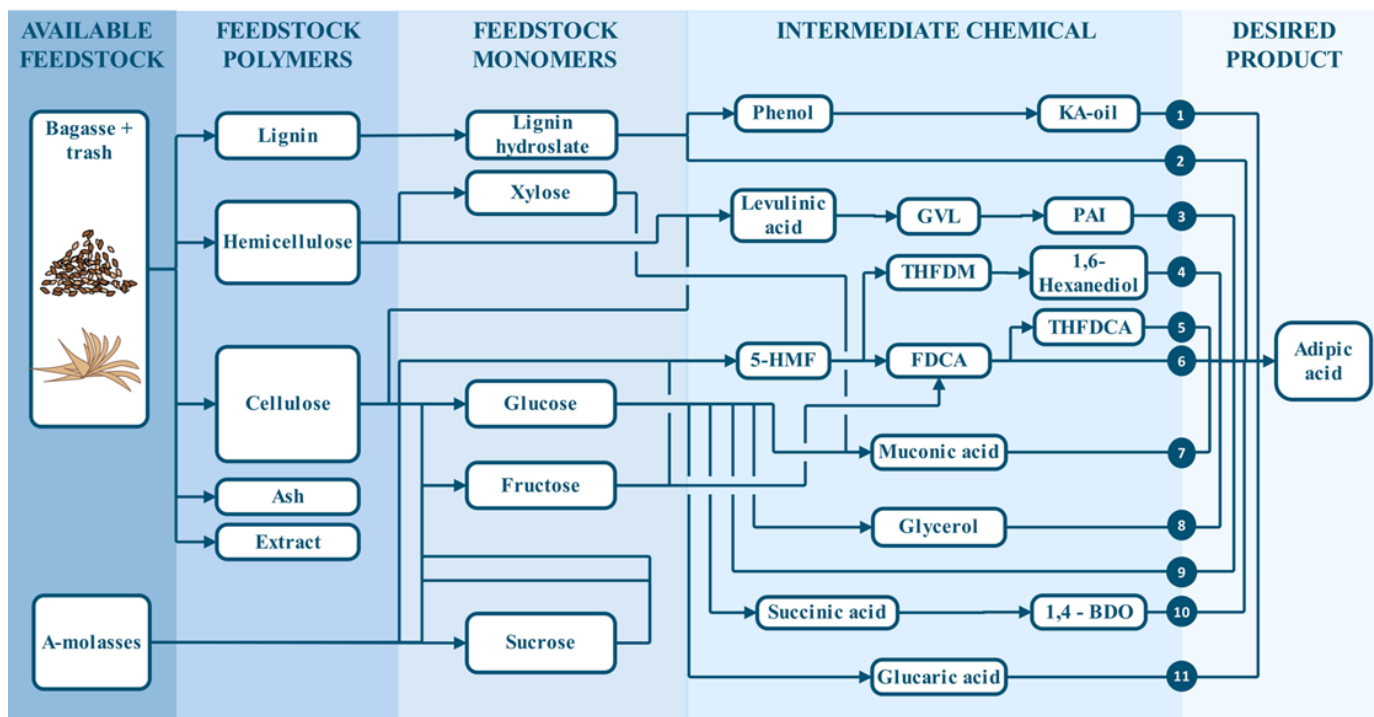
AVAILABLE FEEDSTOCK

FEEDSTOCK POLYMERS

FEEDSTOCK MONOMERS

INTERMEDIATE CHEMICAL

DESIRED PRODUCT

Bagasse + trash

Lignin

Lignin hydroslate

Phenol

KA-oil

1

2

Hemicellulose

Xylose

Levulinic acid

GVL

PAI

3

THFDM

1,6-Hexanediol

4

THFDCA

5

Cellulose

5-HMF

FDCA

6

Adipic acid

Glucose

Muconic acid

7

Fructose

Ash

Glycerol

8

Extract

9

A-molasses

Succinic acid

1,4 - BDO

10

Sucrose

Glucaric acid

11